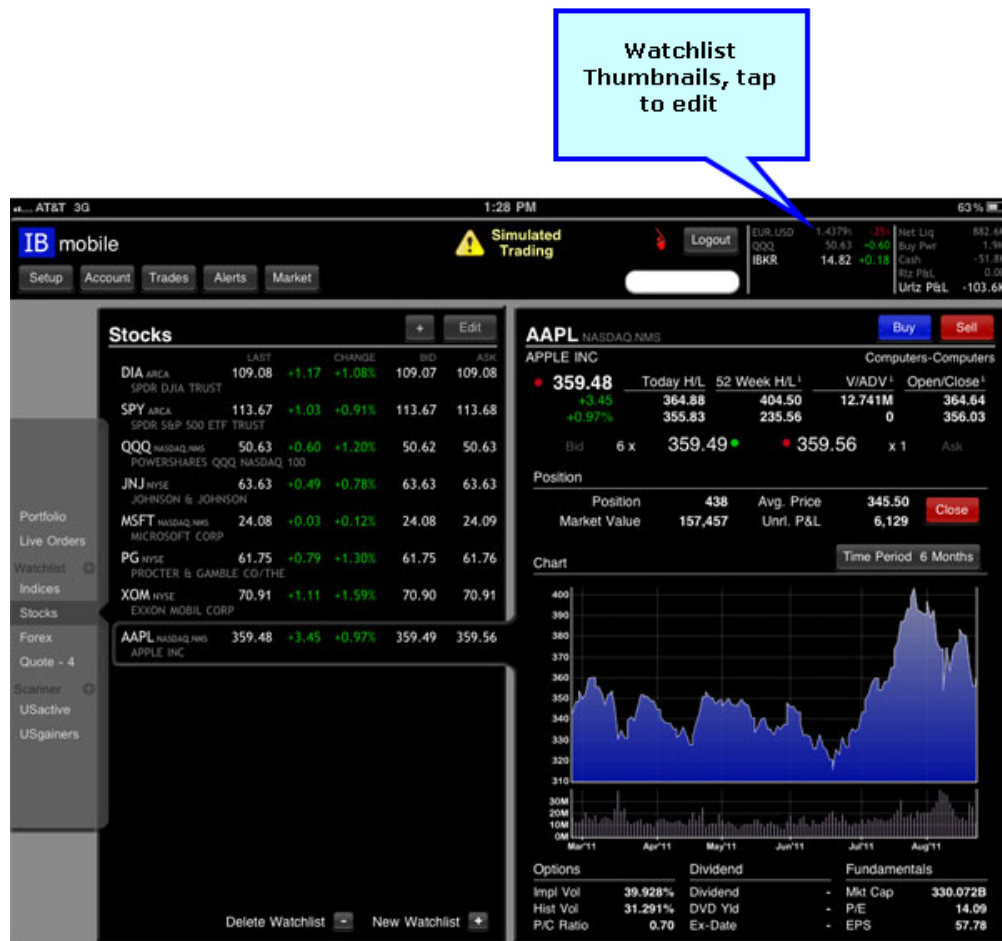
Watchlist Thumbnails, tap to edit

AT&T 3G
1:28 PM
63 %

IB mobile
Setup Account Trades Alerts Market
Simulated Trading
Logout

| | | | |
|---|---|---|---|
| EUR.USD | 1.4379 | -25 | Net Liq 882.6 |
| QQQ | 50.63 | +0.60 | Buy Pwr 1.9 |
| IBKR | 14.82 | +0.18 | Cash -51.8 |
| | | | Rlz P&L 0.0 |
| | | | Urlz P&L -103.6 |

Portfolio
Live Orders
Watchlist
Indices
Stocks
Forex
Quote - 4
Scanner
USactive
USgainers

Stocks + Edit

| | LAST | CHANGE | | BID | ASK |
|---|---|---|---|---|---|
| DIA ARCA SPDR DJIA TRUST | 109.08 | +1.17 | +1.08% | 109.07 | 109.08 |
| SPY ARCA SPDR S&P 500 ETF TRUST | 113.67 | +1.03 | +0.91% | 113.67 | 113.68 |
| QQQ NASDAQ.NMS POWERSHARES QQQ NASDAQ 100 | 50.63 | +0.60 | +1.20% | 50.62 | 50.63 |
| JNJ NYSE JOHNSON & JOHNSON | 63.63 | +0.49 | +0.78% | 63.63 | 63.63 |
| MSFT NASDAQ.NMS MICROSOFT CORP | 24.08 | +0.03 | +0.12% | 24.08 | 24.09 |
| PG NYSE PROCTER & GAMBLE CO/THE | 61.75 | +0.79 | +1.30% | 61.75 | 61.76 |
| XOM NYSE EXXON MOBIL CORP | 70.91 | +1.11 | +1.59% | 70.90 | 70.91 |
| AAPL NASDAQ.NMS APPLE INC | 359.48 | +3.45 | +0.97% | 359.49 | 359.56 |

Delete Watchlist − New Watchlist +

AAPL NASDAQ.NMS
Buy Sell
APPLE INC Computers-Computers
359.48 +3.45 +0.97%
| Today H/L | 52 Week H/L | V/ADV | Open/Close |
|---|---|---|---|
| 364.88 | 404.50 | 12.741M | 364.64 |
| 355.83 | 235.56 | 0 | 356.03 |

Bid 6 x 359.49 359.56 x 1 Ask

Position
Position 438 Avg. Price 345.50 Close
Market Value 157,457 Unrl. P&L 6,129

Chart Time Period 6 Months
400 390 380 370 360 350 340 330 320 310
30M 20M 10M 0M
Mar'11 Apr'11 May'11 Jun'11 Jul'11 Aug'11

Options
Impl Vol 39.928%
Hist Vol 31.291%
P/C Ratio 0.70

Dividend
Dividend -
DVD Yld -
Ex-Date -

Fundamentals
Mkt Cap 330.072B
P/E 14.09
EPS 57.78